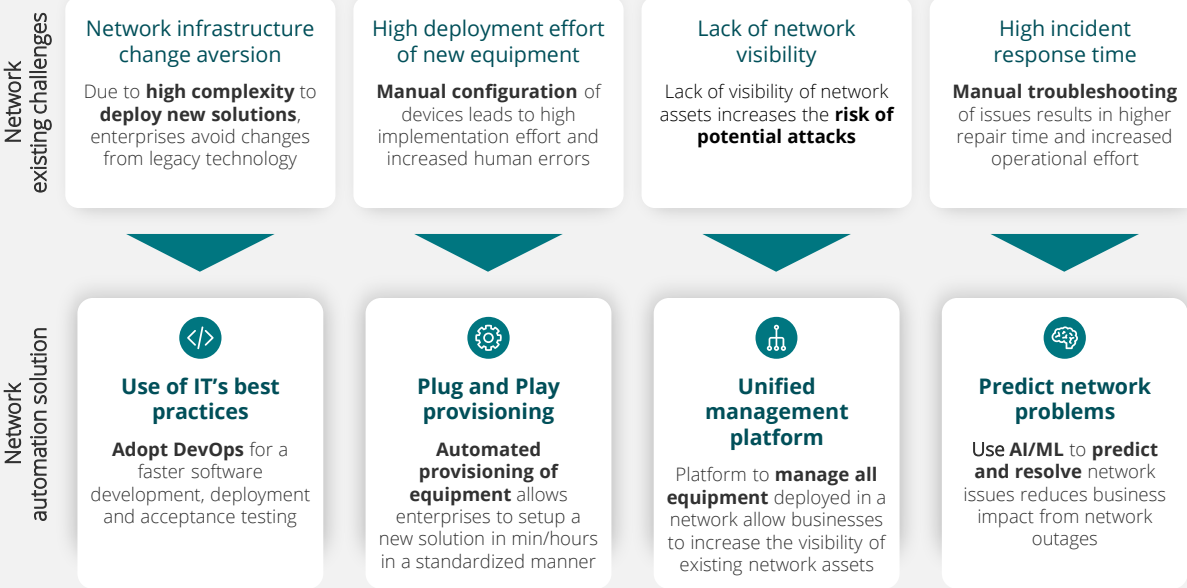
Network existing challenges

Network infrastructure change aversion

Due to **high complexity** to **deploy new solutions**, enterprises avoid changes from legacy technology

High deployment effort of new equipment

**Manual configuration** of devices leads to high implementation effort and increased human errors

Lack of network visibility

Lack of visibility of network assets increases the **risk of potential attacks**

High incident response time

**Manual troubleshooting** of issues results in higher repair time and increased operational effort

Network automation solution

</>

Use of IT's best practices

**Adopt DevOps** for a faster software development, deployment and acceptance testing

Plug and Play provisioning

**Automated provisioning of equipment** allows enterprises to setup a new solution in min/hours in a standardized manner

Unified management platform

Platform to **manage all equipment** deployed in a network allow businesses to increase the visibility of existing network assets

Predict network problems

Use **AI/ML** to **predict and resolve** network issues reduces business impact from network outages